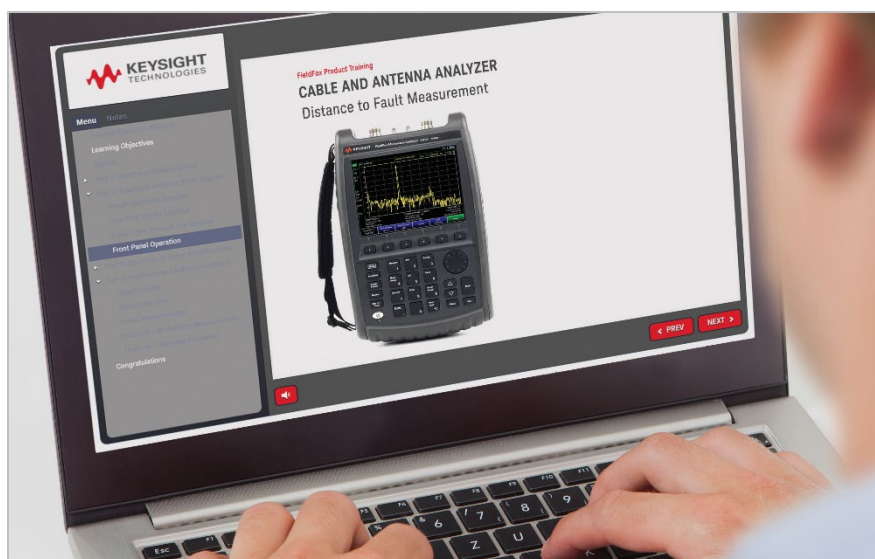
KEYSIGHT
TECHNOLOGIES

Menu Notes

Learning Objectives

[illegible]

Front Panel Operation

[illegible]

Congratulations

FieldFox Product Training
CABLE AND ANTENNA ANALYZER
Distance to Fault Measurement

KEYSIGHT

‹ PREV
NEXT ›

Esc
F1
F9
F10
F11
$
%
6
7
8
9
Z
U